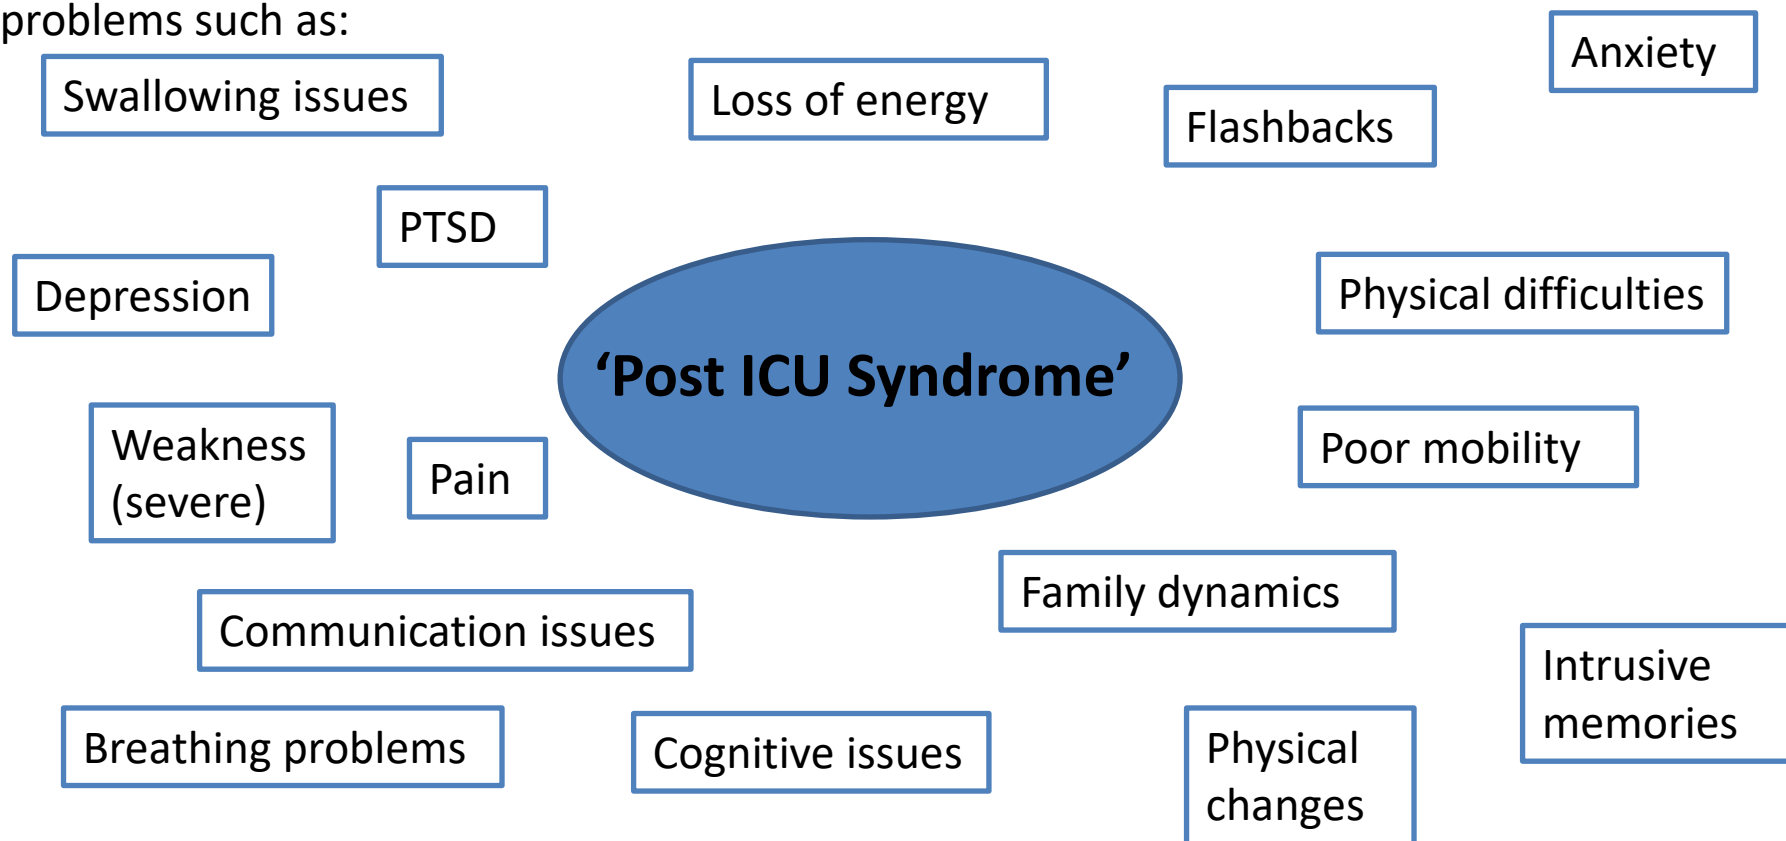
problems such as:

Swallowing issues

Loss of energy

Flashbacks

Anxiety

PTSD

Depression

'Post ICU Syndrome'

Physical difficulties

Weakness (severe)

Pain

Poor mobility

Family dynamics

Communication issues

Intrusive memories

Breathing problems

Cognitive issues

Physical changes